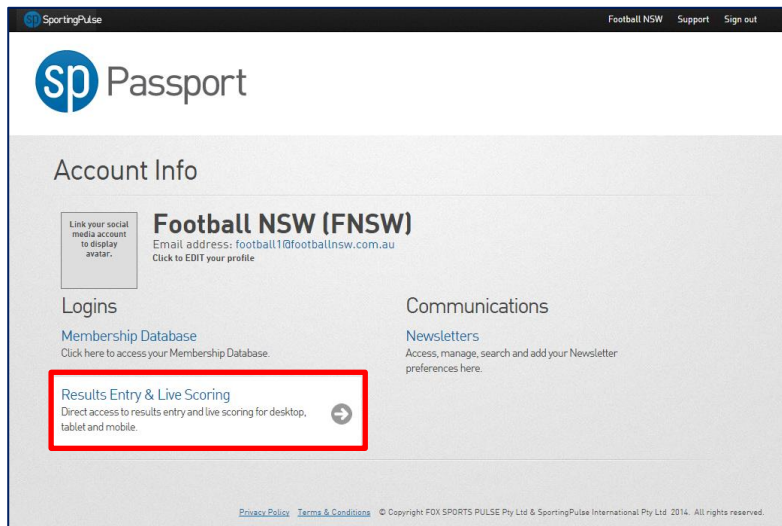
sp SportingPulse

Football NSW Support Sign out

sp Passport

Account Info

Link your social media account to display avatar.

Football NSW (FNSW)

Email address: football1@footballnsw.com.au

Click to EDIT your profile

Logins

Membership Database

Click here to access your Membership Database.

Results Entry & Live Scoring

Direct access to results entry and live scoring for desktop, tablet and mobile.

Communications

Newsletters

Access, manage, search and add your Newsletter preferences here.

Privacy Policy Terms & Conditions © Copyright FOX SPORTS PULSE Pty Ltd & SportingPulse International Pty Ltd 2014. All rights reserved.